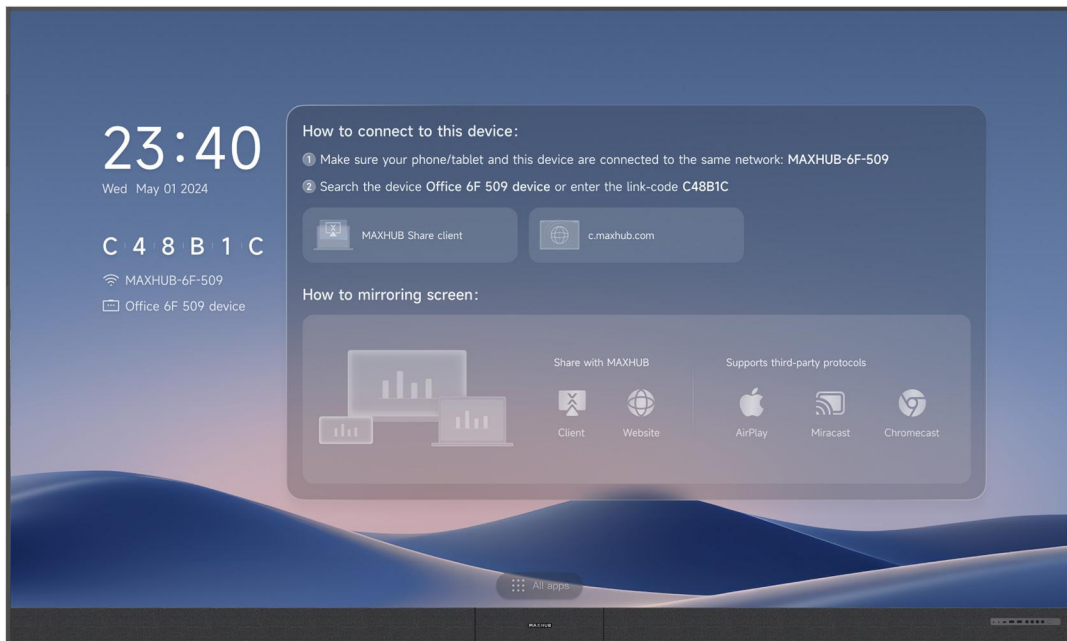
23:40
Wed May 01 2024

C 4 8 B 1 C
MAXHUB-6F-509
Office 6F 509 device

How to connect to this device:
1 Make sure your phone/tablet and this device are connected to the same network: MAXHUB-6F-509
2 Search the device Office 6F 509 device or enter the link-code C48B1C

MAXHUB Share client
c.maxhub.com

How to mirroring screen:

Share with MAXHUB
Client
Website

Supports third-party protocols
AirPlay
Miracast
Chromecast

All apps

MAXHUB